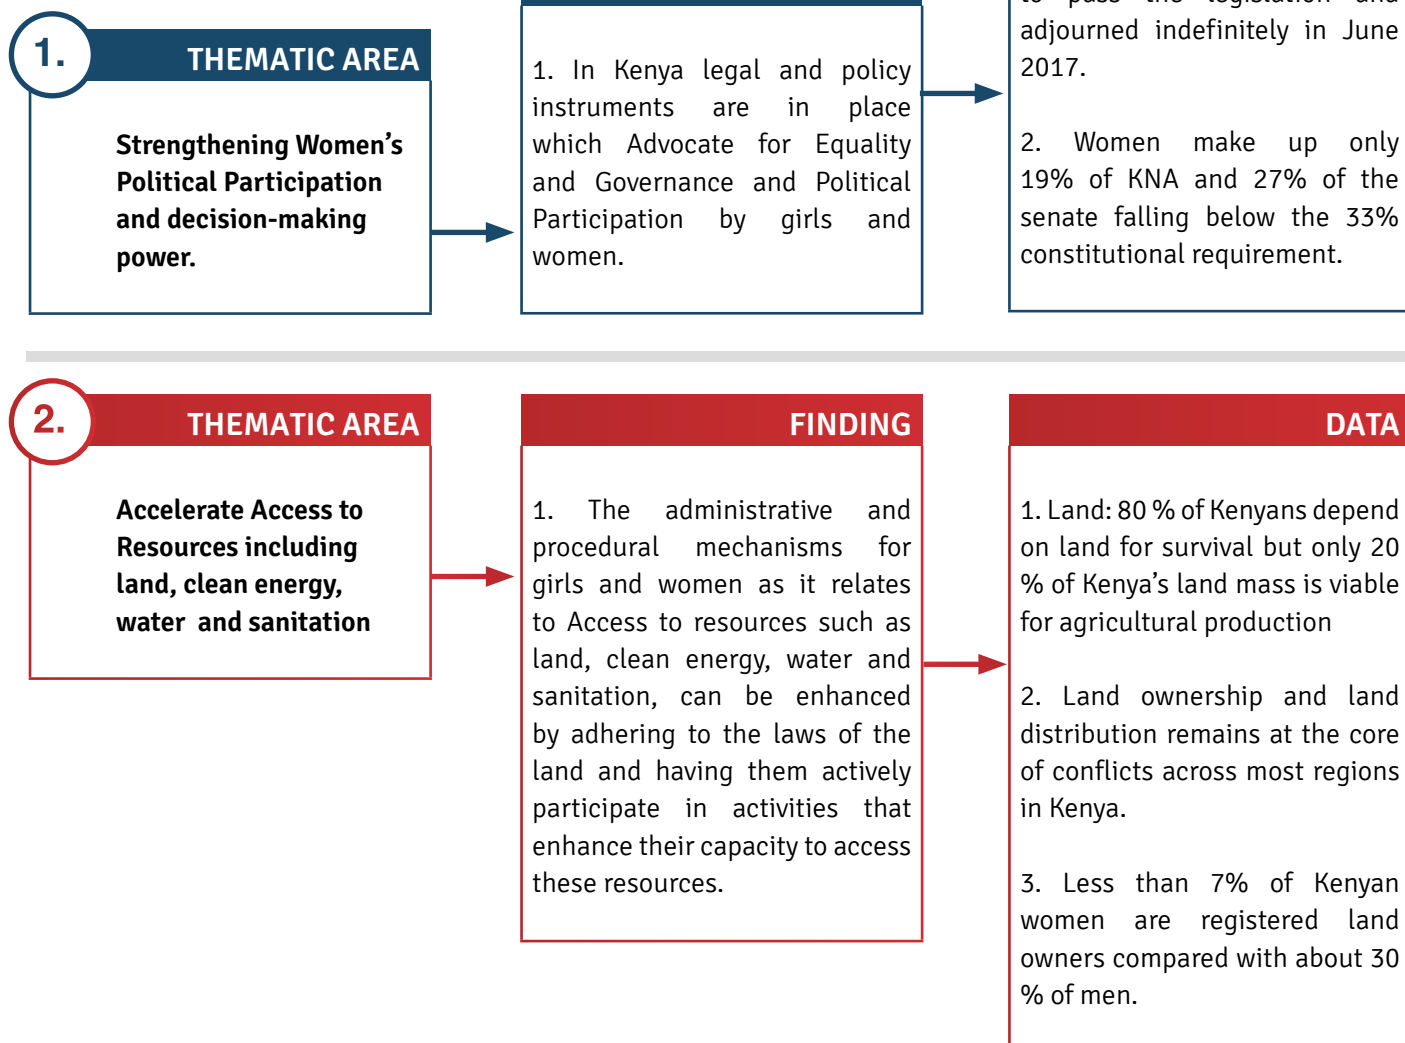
1.

THEMATIC AREA

Strengthening Women's Political Participation and decision-making power.

1. In Kenya legal and policy instruments are in place which Advocate for Equality and Governance and Political Participation by girls and women.

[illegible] adjourned indefinitely in June 2017.

2. Women make up only 19% of KNA and 27% of the senate falling below the 33% constitutional requirement.

2.

THEMATIC AREA

Accelerate Access to Resources including land, clean energy, water and sanitation

FINDING

1. The administrative and procedural mechanisms for girls and women as it relates to Access to resources such as land, clean energy, water and sanitation, can be enhanced by adhering to the laws of the land and having them actively participate in activities that enhance their capacity to access these resources.

DATA

1. Land: 80 % of Kenyans depend on land for survival but only 20 % of Kenya's land mass is viable for agricultural production

2. Land ownership and land distribution remains at the core of conflicts across most regions in Kenya.

3. Less than 7% of Kenyan women are registered land owners compared with about 30 % of men.